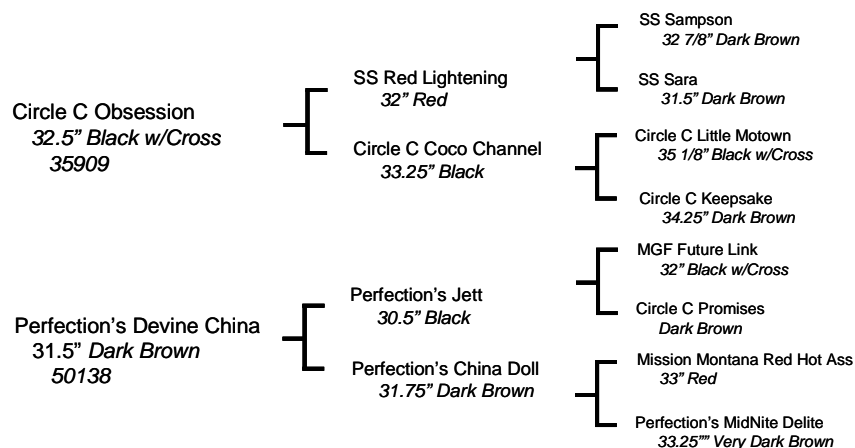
Circle C Obsession
32.5" Black w/Cross
35909

SS Red Lightening
32" Red

SS Sampson
32 7/8" Dark Brown

SS Sara
31.5" Dark Brown

Circle C Coco Channel
33.25" Black

Circle C Little Motown
35 1/8" Black w/Cross

Circle C Keepsake
34.25" Dark Brown

Perfection's Devine China
31.5" Dark Brown
50138

Perfection's Jett
30.5" Black

MGF Future Link
32" Black w/Cross

Circle C Promises
Dark Brown

Perfection's China Doll
31.75" Dark Brown

Mission Montana Red Hot Ass
33" Red

Perfection's MidNite Delite
33.25"" Very Dark Brown